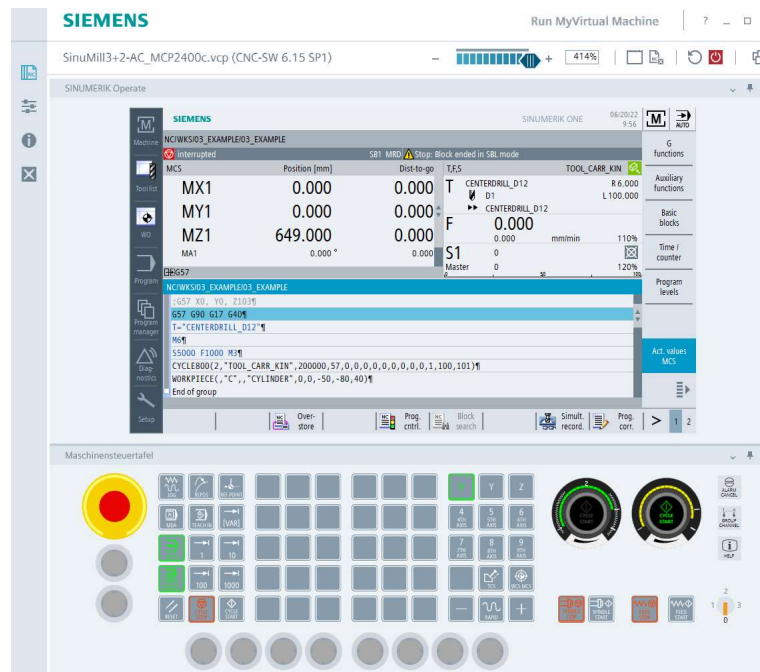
SIEMENS

Run MyVirtual Machine

SinuMill3+2-AC_MCP2400c.vcp (CNC-SW 6.15 SP1)

414%

SINUMERIK Operate

SIEMENS

SINUMERIK ONE

06/20/22
9:56

M

AUTO

Machine

NC/WKS/03_EXAMPLE/03_EXAMPLE

interrupted

SBL MRD Stop: Block ended in SBL mode

| MCS | Position [mm] | Dist-to-go |
|---|---|---|
| MX1 | 0.000 | 0.000 |
| MY1 | 0.000 | 0.000 |
| MZ1 | 649.000 | 0.000 |
| MA1 | 0.000 ° | 0.000 |

T,F,S

TOOL_CARR_KIN

T CENTERDRILL_D12 R 6.000

D1 L 100.000

CENTERDRILL_D12

F 0.000

0.000 mm/min 110%

S1 0

Master 0 120%

G functions

Auxiliary functions

Basic blocks

Time / counter

Program levels

Act. values MCS

Tool list

WO

Program

Program manager

Diag-nostics

Setup

G57

NC/WKS/03_EXAMPLE/03_EXAMPLE

;G57 X0. Y0. Z103¶

G57 G90 G17 G40¶

T="CENTERDRILL_D12"¶

M6¶

S5000 F1000 M3¶

CYCLE800(2,"TOOL_CARR_KIN",200000,57,0,0,0,0,0,0,0,0,0,1,100,101)¶

WORKPIECE(,"C",,"CYLINDER",0,0,-50,-80,40)¶

End of group

Over-store

Prog. cntrl.

Block search

Simult. record.

Prog. corr.

>

1 2

Maschinensteuertafel

JOG

REPOS

REF POINT

MDA

TEACH IN

[VAR]

1

10

100

1000

RESET

SINGLE BLOCK

CYCLE START

X

Y

Z

4 4TH AXIS

5 5TH AXIS

6 6TH AXIS

7 7TH AXIS

8 8TH AXIS

9 9TH AXIS

TCS

WCS MCS

RAPID

CYCLE START

CYCLE START

ALARM CANCEL

GROUP CHANNEL

HELP

SPINDLE STOP

SPINDLE START

FEED STOP

FEED START

2

1

3

0